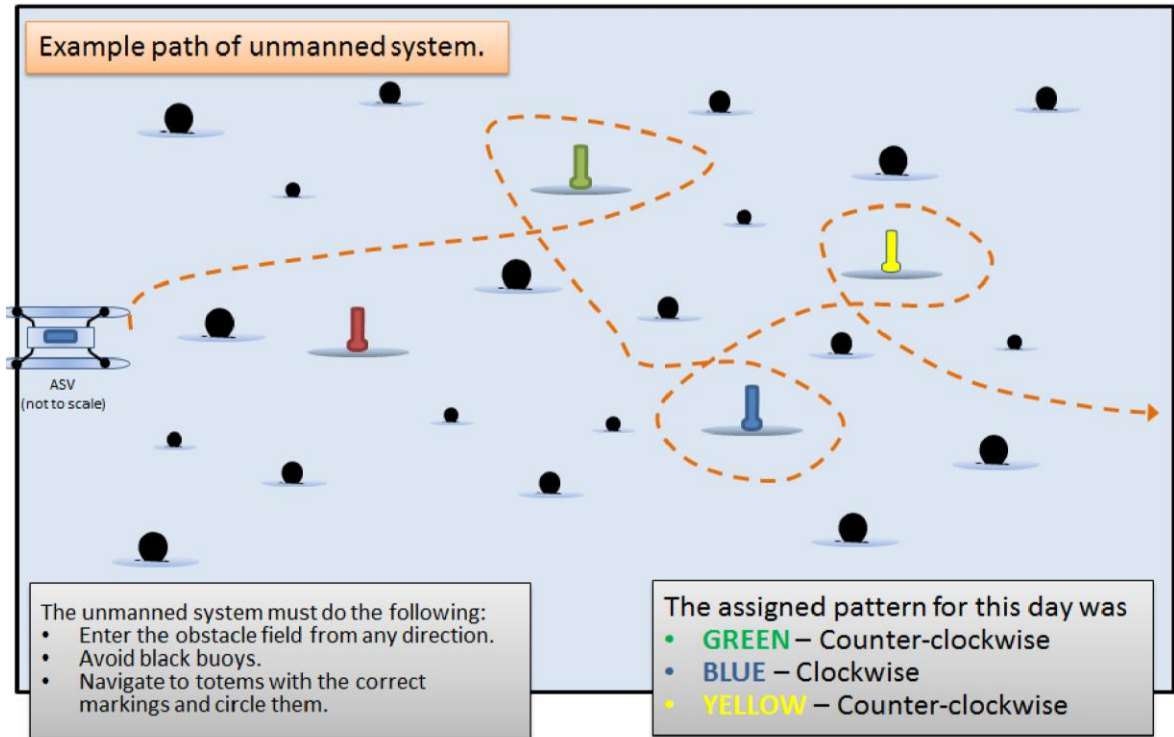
Example path of unmanned system.

ASV
(not to scale)

The unmanned system must do the following:
- Enter the obstacle field from any direction.
- Avoid black buoys.
- Navigate to totems with the correct markings and circle them.

The assigned pattern for this day was
- GREEN – Counter-clockwise
- BLUE – Clockwise
- YELLOW – Counter-clockwise